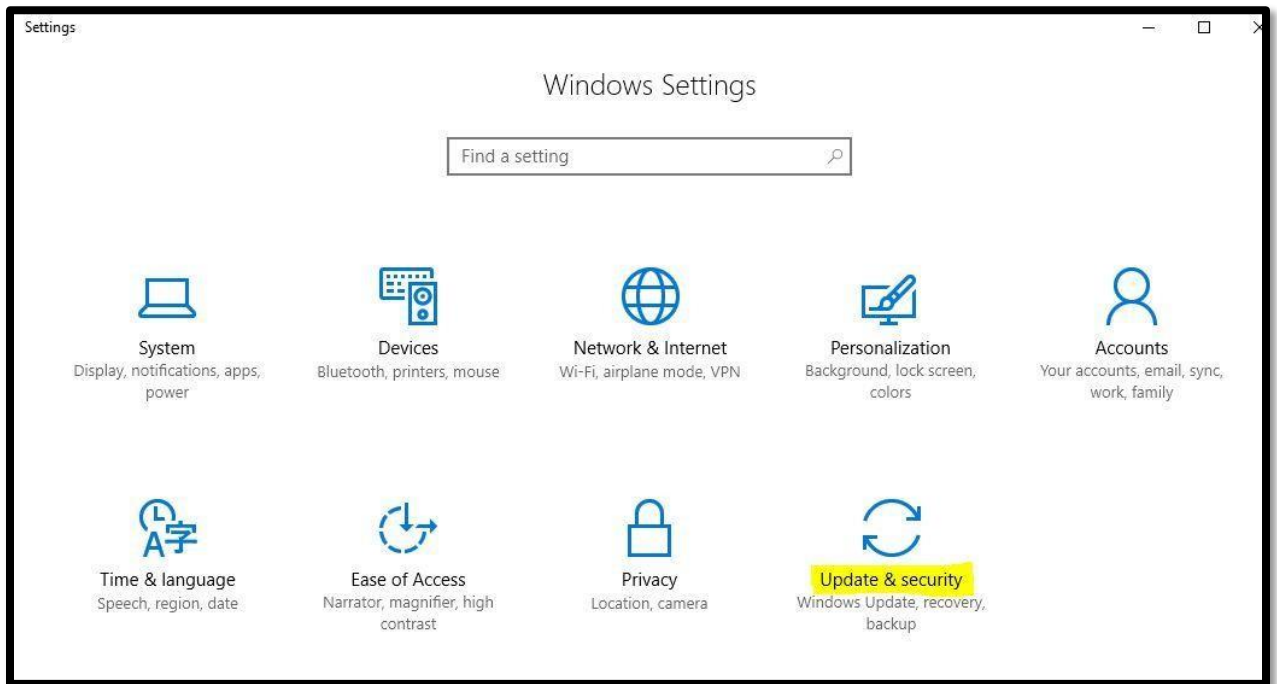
Settings

Windows Settings

Find a setting

System
Display, notifications, apps, power

Devices
Bluetooth, printers, mouse

Network & Internet
Wi-Fi, airplane mode, VPN

Personalization
Background, lock screen, colors

Accounts
Your accounts, email, sync, work, family

Time & language
Speech, region, date

Ease of Access
Narrator, magnifier, high contrast

Privacy
Location, camera

Update & security
Windows Update, recovery, backup